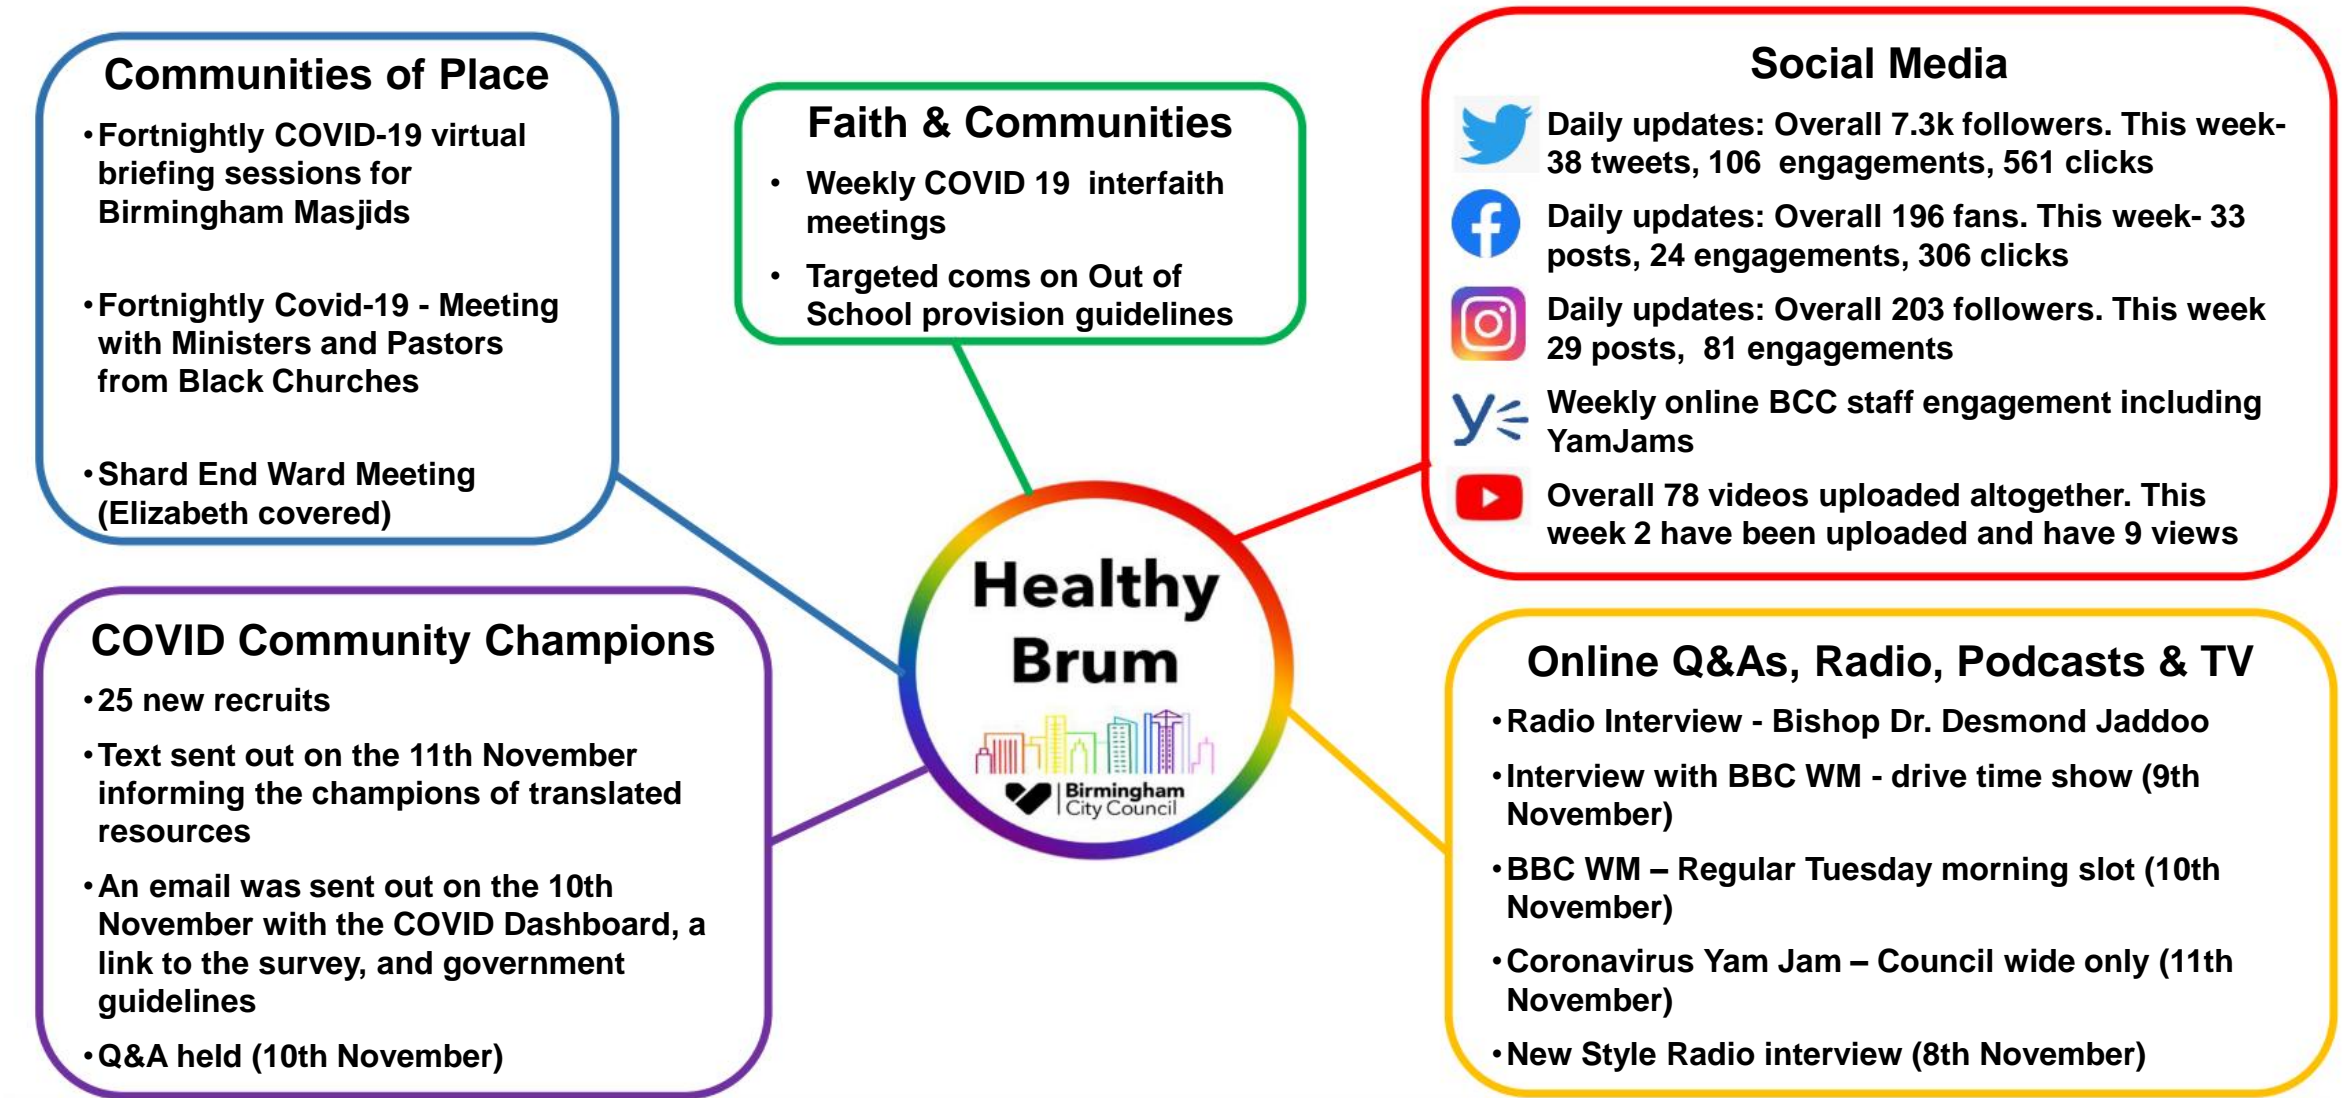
Communities of Place

• Fortnightly COVID-19 virtual briefing sessions for Birmingham Masjids

• Fortnightly Covid-19 - Meeting with Ministers and Pastors from Black Churches

• Shard End Ward Meeting (Elizabeth covered)

Faith & Communities

• Weekly COVID 19 interfaith meetings

• Targeted coms on Out of School provision guidelines

Social Media

Daily updates: Overall 7.3k followers. This week- 38 tweets, 106 engagements, 561 clicks

Daily updates: Overall 196 fans. This week- 33 posts, 24 engagements, 306 clicks

Daily updates: Overall 203 followers. This week 29 posts, 81 engagements

Weekly online BCC staff engagement including YamJams

Overall 78 videos uploaded altogether. This week 2 have been uploaded and have 9 views

Healthy Brum

Birmingham City Council

COVID Community Champions

• 25 new recruits

• Text sent out on the 11th November informing the champions of translated resources

• An email was sent out on the 10th November with the COVID Dashboard, a link to the survey, and government guidelines

• Q&A held (10th November)

Online Q&As, Radio, Podcasts & TV

• Radio Interview - Bishop Dr. Desmond Jaddoo

• Interview with BBC WM - drive time show (9th November)

• BBC WM – Regular Tuesday morning slot (10th November)

• Coronavirus Yam Jam – Council wide only (11th November)

• New Style Radio interview (8th November)